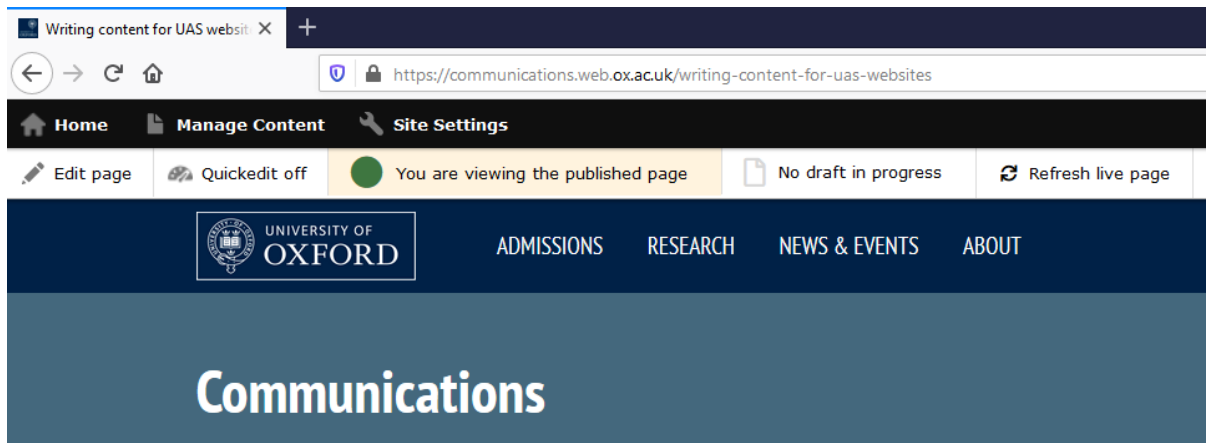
Writing content for UAS websit ×
+

https://communications.web.ox.ac.uk/writing-content-for-uas-websites

Home Manage Content Site Settings

Edit page Quickedit off You are viewing the published page No draft in progress Refresh live page

UNIVERSITY OF OXFORD

ADMISSIONS RESEARCH NEWS & EVENTS ABOUT

Communications